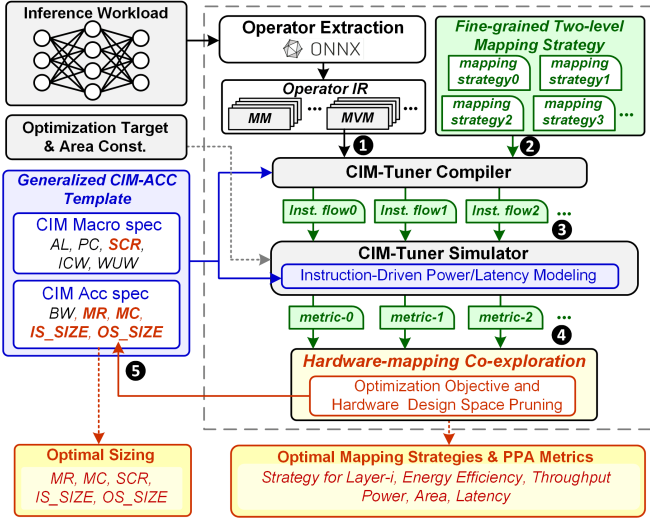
Inference Workload

Operator Extraction
ONNX

Fine-grained Two-level Mapping Strategy
mapping strategy0
mapping strategy1
mapping strategy2
mapping strategy3
...

Operator IR
MM ...
MVM ...

1

2

Optimization Target & Area Const.

Generalized CIM-ACC Template

CIM Macro spec
AL, PC, SCR, ICW, WUW

CIM Acc spec
BW, MR, MC, IS_SIZE, OS_SIZE

CIM-Tuner Compiler

Inst. flow0
Inst. flow1
Inst. flow2
...

3

CIM-Tuner Simulator
Instruction-Driven Power/Latency Modeling

metric-0
metric-1
metric-2
...

4

5

Hardware-mapping Co-exploration
Optimization Objective and Hardware Design Space Pruning

Optimal Sizing
MR, MC, SCR, IS_SIZE, OS_SIZE

Optimal Mapping Strategies & PPA Metrics
Strategy for Layer-i, Energy Efficiency, Throughput Power, Area, Latency